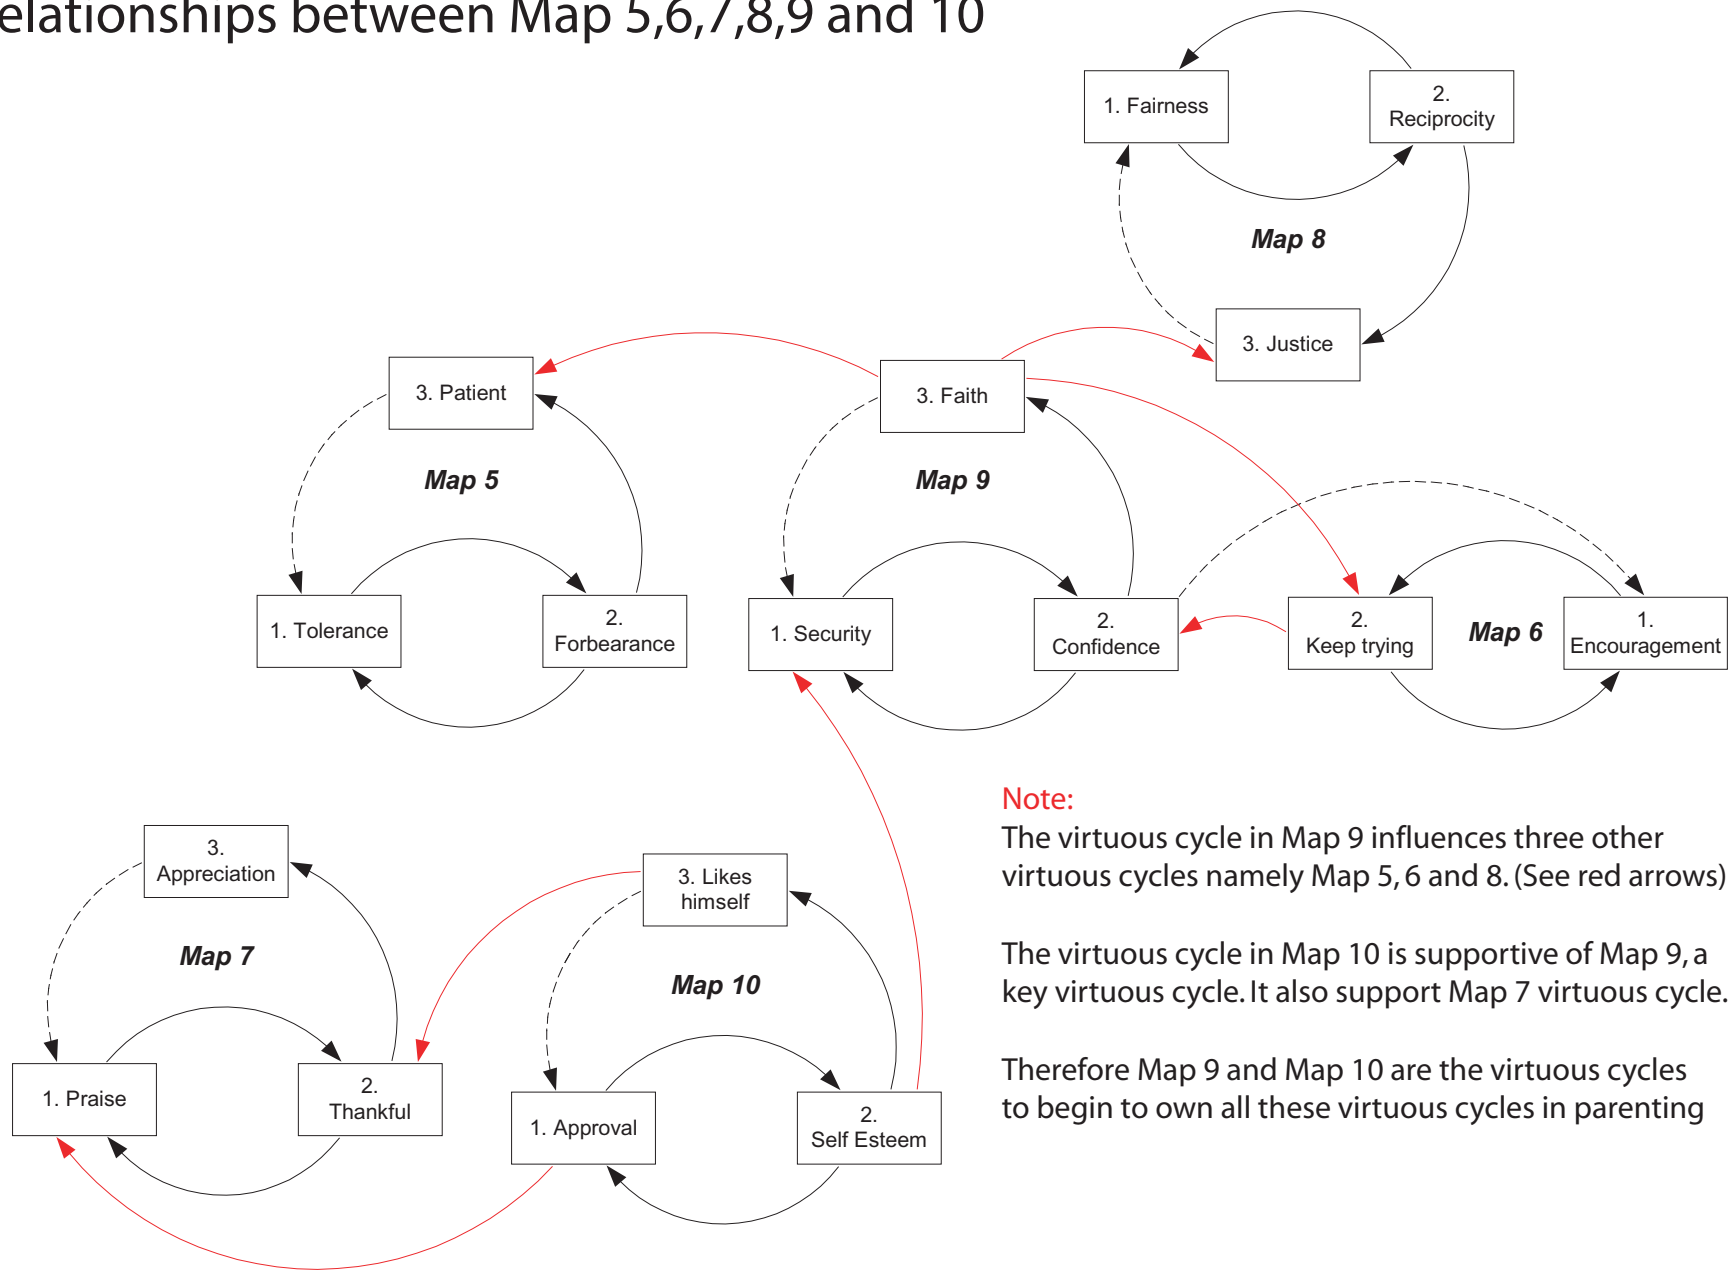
elationships between Map 5,6,7,8,9 and 10

1. Fairness

2. Reciprocity

Map 8

3. Justice

3. Patient

3. Faith

Map 5

Map 9

1. Tolerance

2. Forbearance

1. Security

2. Confidence

2. Keep trying

Map 6

1. Encouragement

3. Appreciation

Map 7

1. Praise

2. Thankful

3. Likes himself

Map 10

1. Approval

2. Self Esteem

Note:
The virtuous cycle in Map 9 influences three other virtuous cycles namely Map 5, 6 and 8. (See red arrows)

The virtuous cycle in Map 10 is supportive of Map 9, a key virtuous cycle. It also support Map 7 virtuous cycle.

Therefore Map 9 and Map 10 are the virtuous cycles to begin to own all these virtuous cycles in parenting